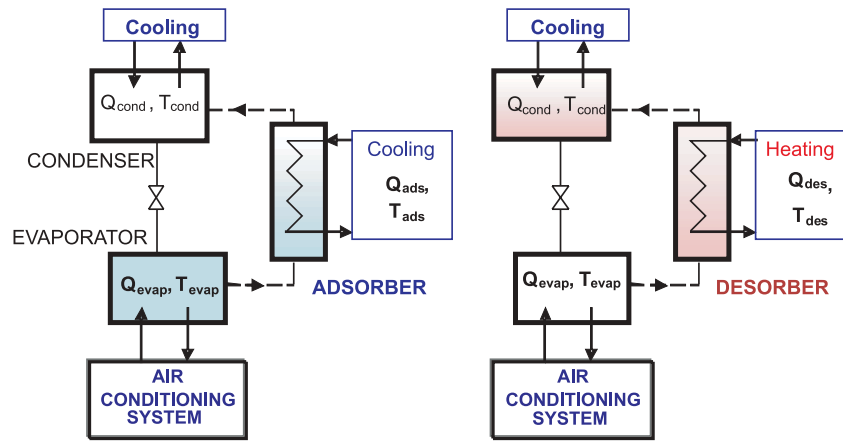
Cooling

$Q_{cond}$ , $T_{cond}$

CONDENSER

EVAPORATOR

$Q_{evap}$, $T_{evap}$

Cooling

$Q_{ads}$, $T_{ads}$

ADSORBER

AIR CONDITIONING SYSTEM

Cooling

$Q_{cond}$ , $T_{cond}$

$Q_{evap}$, $T_{evap}$

Heating

$Q_{des}$, $T_{des}$

DESORBER

AIR CONDITIONING SYSTEM